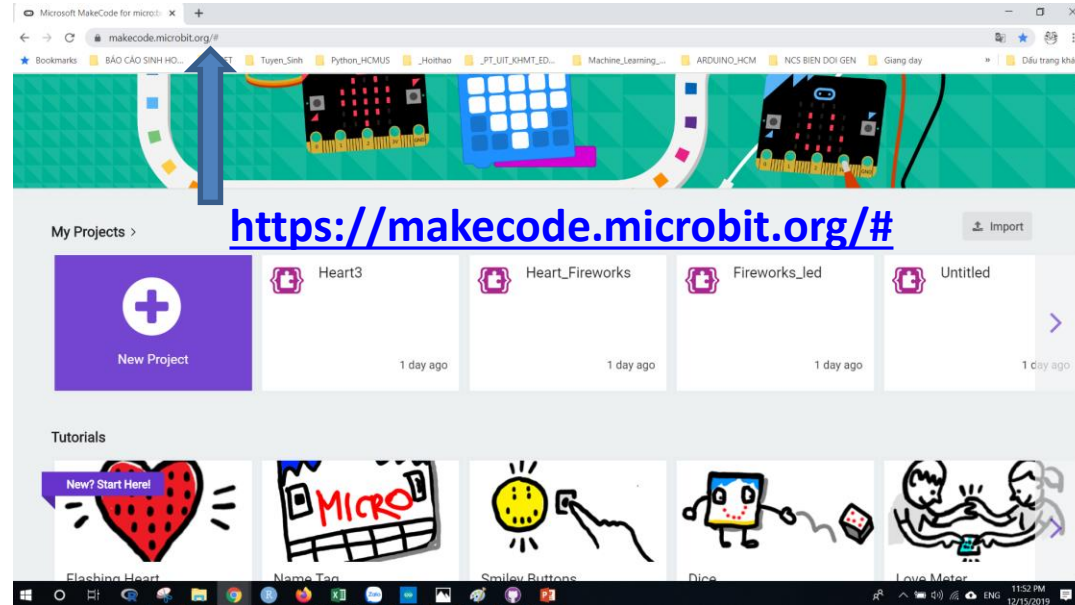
Microsoft MakeCode for micro:bi ×

makecode.microbit.org/#

Bookmarks BÁO CÁO SINH HO... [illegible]T Tuyen_Sinh Python_HCMUS _Hoithao _PT_UIT_KHMT_ED... Machine_Learning_... ARDUINO_HCM NCS BIEN DOI GEN Giang day » Dấu trang khác

https://makecode.microbit.org/#

My Projects >

Import

New Project

Heart3

1 day ago

Heart_Fireworks

1 day ago

Fireworks_led

1 day ago

Untitled

1 day ago

Tutorials

New? Start Here!

MICRO

Flashing Heart

Name Tag

Smiley Buttons

Dice

Love Meter

ENG 11:52 PM 12/15/2019